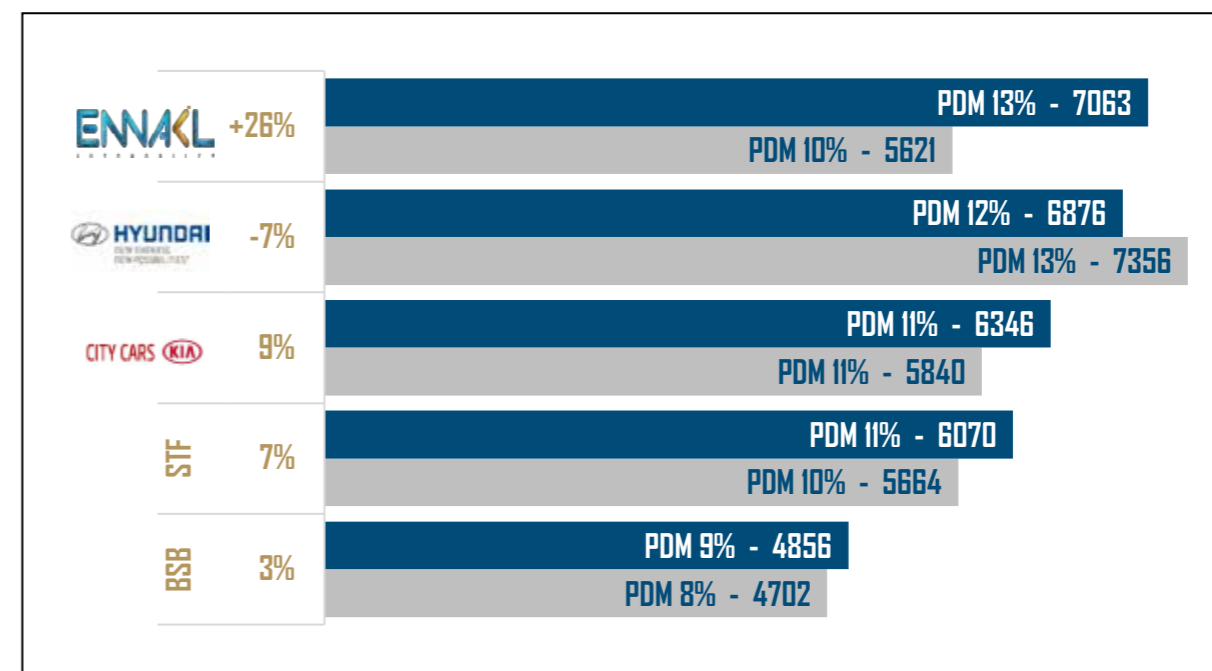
ENNAKL AUTOMOBILES +26%
PDM 13% - 7063
PDM 10% - 5621

HYUNDAI NEW THINKING. NEW POSSIBILITIES. -7%
PDM 12% - 6876
PDM 13% - 7356

CITY CARS KIA 9%
PDM 11% - 6346
PDM 11% - 5840

STF 7%
PDM 11% - 6070
PDM 10% - 5664

BSB 3%
PDM 9% - 4856
PDM 8% - 4702